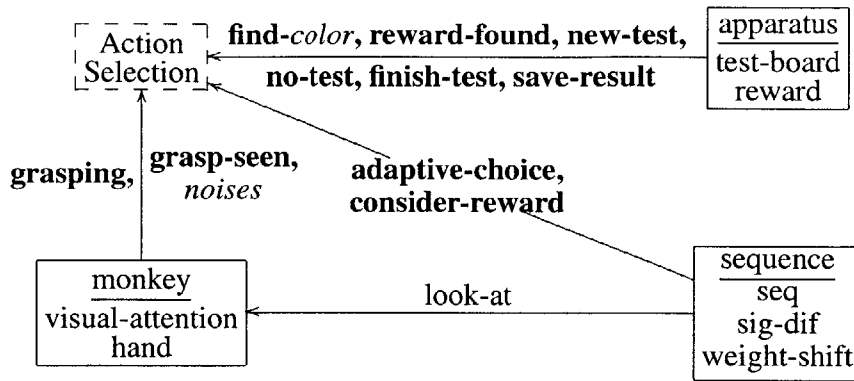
Action Selection

find-*color*, reward-found, new-test, no-test, finish-test, save-result

apparatus
test-board
reward

grasping,

grasp-seen, *noises*

adaptive-choice, consider-reward

monkey
visual-attention
hand

look-at

sequence
seq
sig-dif
weight-shift